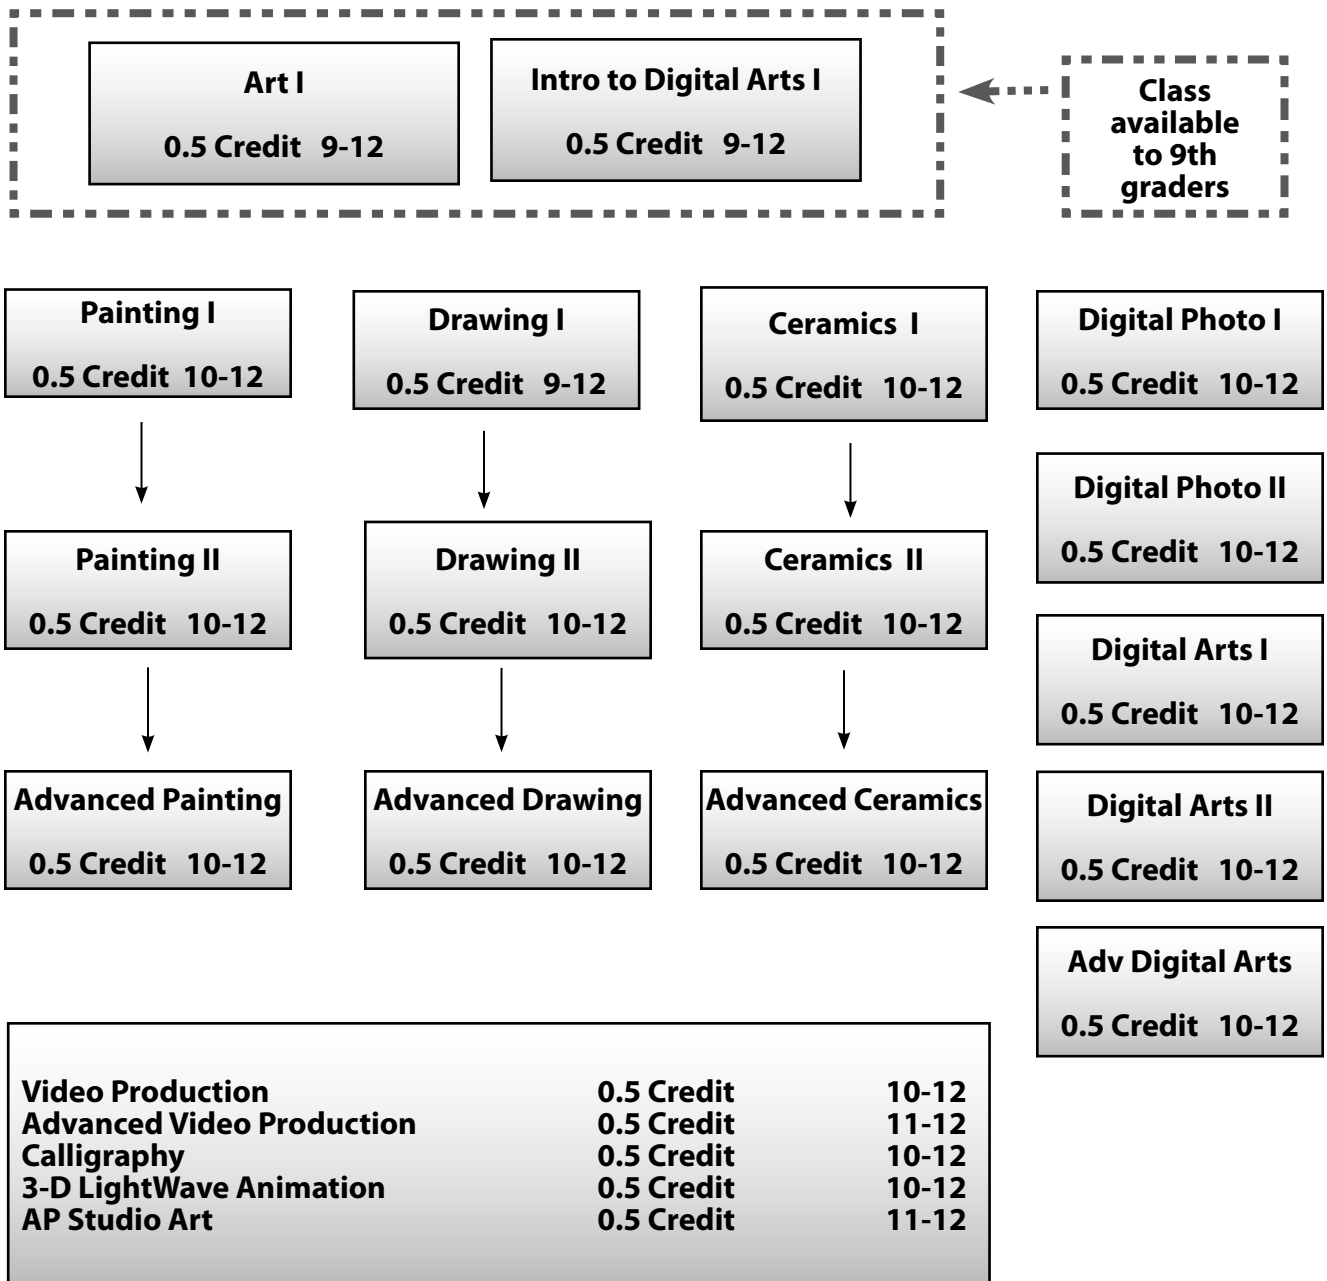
Art I

0.5 Credit 9-12

Intro to Digital Arts I

0.5 Credit 9-12

Class available to 9th graders

Painting I

0.5 Credit 10-12

Drawing I

0.5 Credit 9-12

Ceramics I

0.5 Credit 10-12

Digital Photo I

0.5 Credit 10-12

Digital Photo II

0.5 Credit 10-12

Painting II

0.5 Credit 10-12

Drawing II

0.5 Credit 10-12

Ceramics II

0.5 Credit 10-12

Digital Arts I

0.5 Credit 10-12

Advanced Painting

0.5 Credit 10-12

Advanced Drawing

0.5 Credit 10-12

Advanced Ceramics

0.5 Credit 10-12

Digital Arts II

0.5 Credit 10-12

Adv Digital Arts

0.5 Credit 10-12

| | | |
|---|---|---|
| Video Production | 0.5 Credit | 10-12 |
| Advanced Video Production | 0.5 Credit | 11-12 |
| Calligraphy | 0.5 Credit | 10-12 |
| 3-D LightWave Animation | 0.5 Credit | 10-12 |
| AP Studio Art | 0.5 Credit | 11-12 |